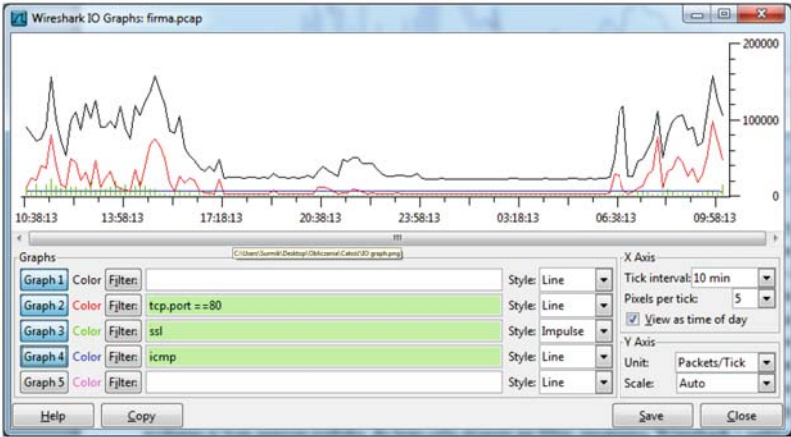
Wireshark IO Graphs: firma.pcap

200000

100000

0

10:38:13 13:58:13 17:18:13 20:38:13 23:58:13 03:18:13 06:38:13 09:58:13

C:\Users\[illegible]\Desktop\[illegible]\IO graph.png

Graphs

Graph 1 Color Filter: Style: Line

Graph 2 Color Filter: tcp.port ==80 Style: Line

Graph 3 Color Filter: ssl Style: Impulse

Graph 4 Color Filter: icmp Style: Line

Graph 5 Color Filter: Style: Line

X Axis

Tick interval: 10 min

Pixels per tick: 5

View as time of day

Y Axis

Unit: Packets/Tick

Scale: Auto

Help Copy Save Close